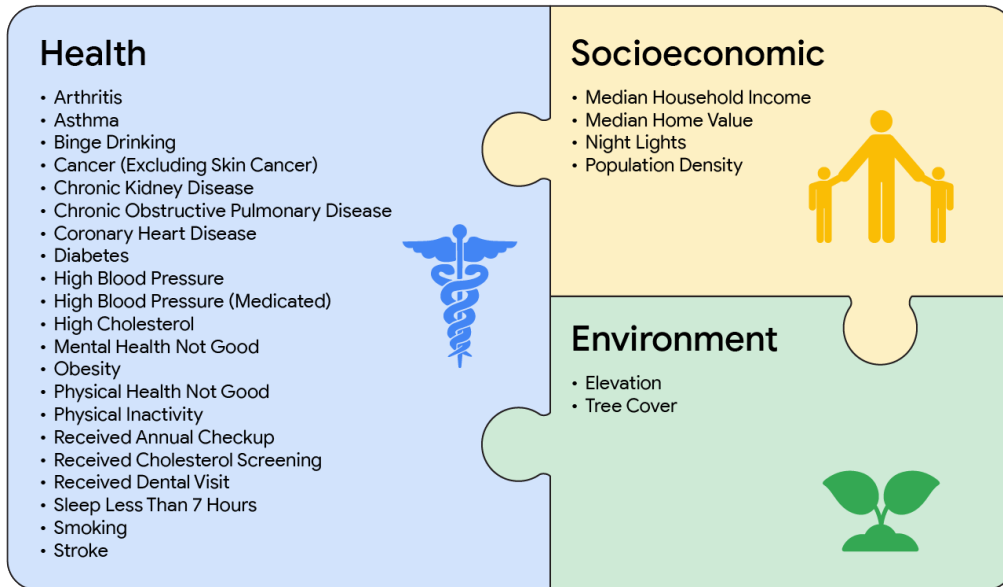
Health

- Arthritis
- Asthma
- Binge Drinking
- Cancer (Excluding Skin Cancer)
- Chronic Kidney Disease
- Chronic Obstructive Pulmonary Disease
- Coronary Heart Disease
- Diabetes
- High Blood Pressure
- High Blood Pressure (Medicated)
- High Cholesterol
- Mental Health Not Good
- Obesity
- Physical Health Not Good
- Physical Inactivity
- Received Annual Checkup
- Received Cholesterol Screening
- Received Dental Visit
- Sleep Less Than 7 Hours
- Smoking
- Stroke

Socioeconomic

- Median Household Income
- Median Home Value
- Night Lights
- Population Density

Environment

- Elevation
- Tree Cover